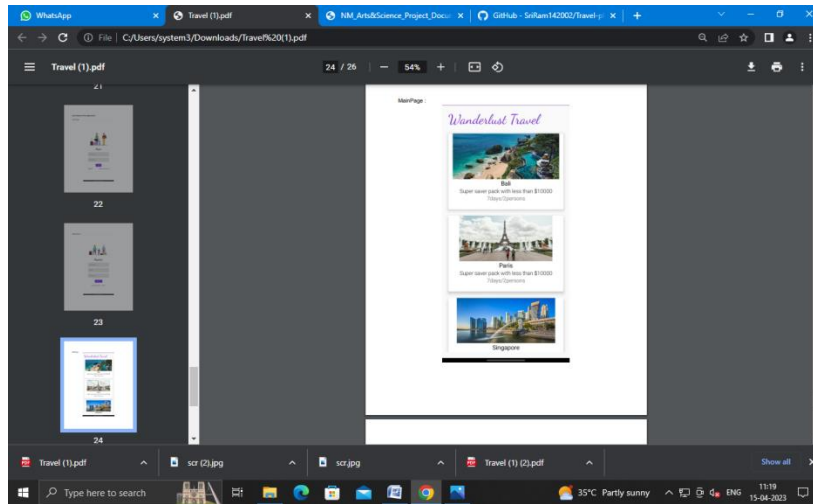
WhatsApp
Travel (1).pdf
NM_Arts&Science_Project_Docu
GitHub - SriRam142002/Travel-
File | C:/Users/system3/Downloads/Travel%20(1).pdf

Travel (1).pdf
24 / 26
54%

21
22
23
24

MainPage :

Wanderlust Travel

Bali
Super saver pack with less than $10000
7days/2persons

Paris
Super saver pack with less than $10000
7days/2persons

Singapore

Travel (1).pdf
scr (2).jpg
scr.jpg
Travel (1) (2).pdf
Show all

Type here to search
35°C Partly sunny
ENG
11:19
15-04-2023